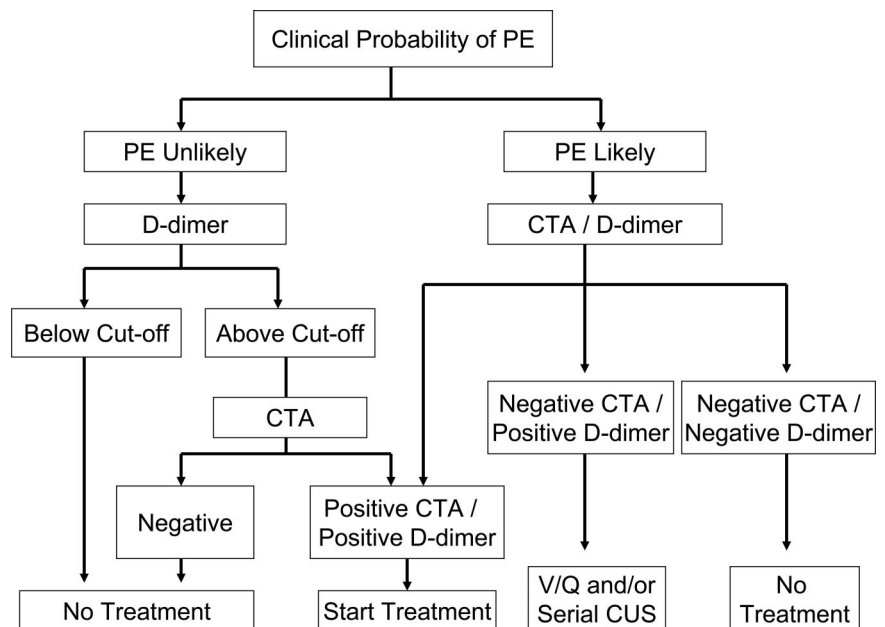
Clinical Probability of PE

PE Unlikely

D-dimer

Below Cut-off

Above Cut-off

CTA

Negative

No Treatment

Positive CTA / Positive D-dimer

Start Treatment

PE Likely

CTA / D-dimer

Negative CTA / Positive D-dimer

V/Q and/or Serial CUS

Negative CTA / Negative D-dimer

No Treatment